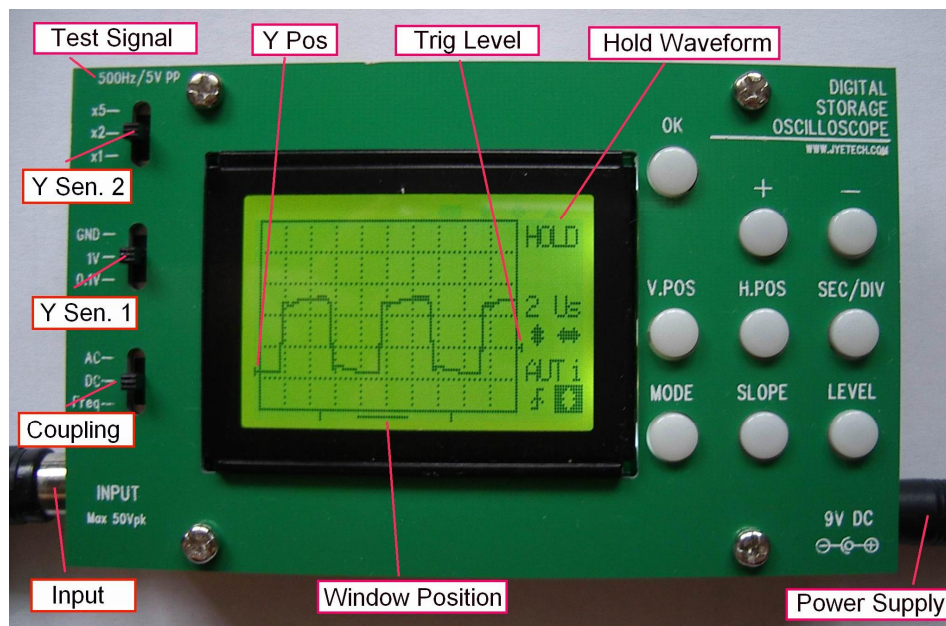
Test Signal

500Hz/5V PP

Y Pos

Trig Level

Hold Waveform

x5
x2
x1

Y Sen. 2

DIGITAL STORAGE OSCILLOSCOPE

WWW.JYETECH.COM

OK

+

—

HOLD

2 Us

AUT i

GND
1V
0.1V

Y Sen. 1

V.POS

H.POS

SEC/DIV

AC
DC
Freq

Coupling

MODE

SLOPE

LEVEL

INPUT
Max 50Vpk

9V DC

Input

Window Position

Power Supply